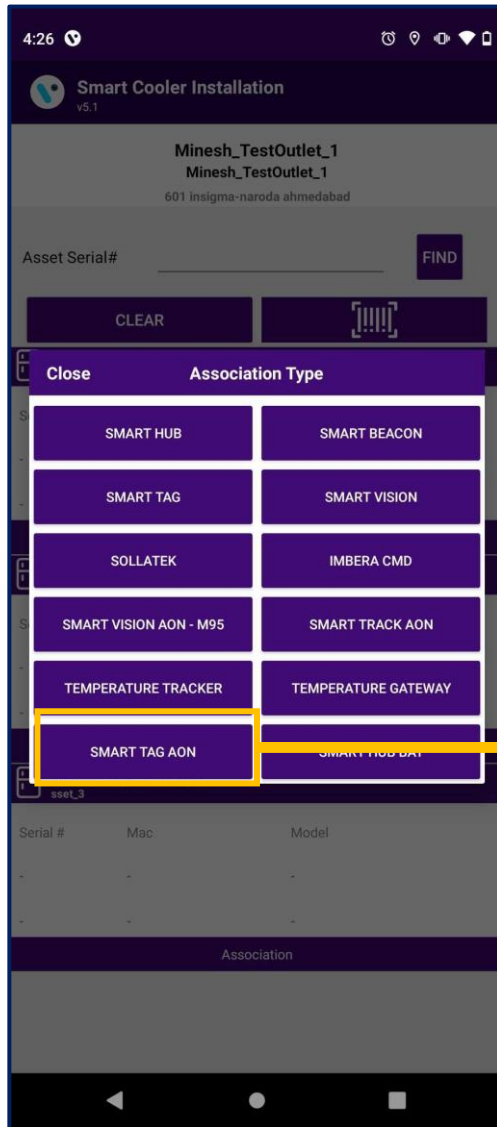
4:26

Smart Cooler Installation
v5.1

Minesh_TestOutlet_1
Minesh_TestOutlet_1
601 insigma-naroda ahmedabad

Asset Serial#
FIND

CLEAR

Close
Association Type

SMART HUB
SMART BEACON
SMART TAG
SMART VISION
SOLLATEK
IMBERA CMD
SMART VISION AON - M95
SMART TRACK AON
TEMPERATURE TRACKER
TEMPERATURE GATEWAY
SMART TAG AON
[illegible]

sset_3

Serial #
Mac
Model

-
-
-

-
-
-

Association